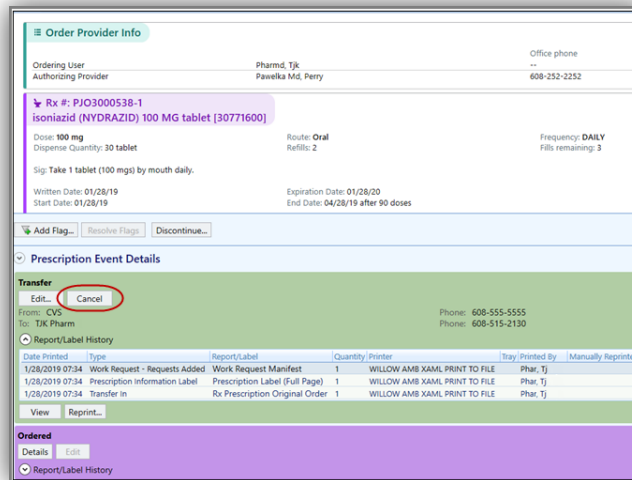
Order Provider Info

| | | Office phone |
|---|---|---|
| Ordering User | Pharmd, Tjk | -- |
| Authorizing Provider | Pawelka Md, Perry | 608-252-2252 |

Rx #: PJO3000538-1
isoniazid (NYDRAZID) 100 MG tablet [30771600]

Dose: 100 mg
Dispense Quantity: 30 tablet
Route: Oral
Refills: 2
Frequency: DAILY
Fills remaining: 3

Sig: Take 1 tablet (100 mgs) by mouth daily.

Written Date: 01/28/19
Start Date: 01/28/19
Expiration Date: 01/28/20
End Date: 04/28/19 after 90 doses

Add Flag... Resolve Flags Discontinue...

Prescription Event Details

Transfer
Edit... Cancel
From: CVS
To: TJK Pharm
Phone: 608-555-5555
Phone: 608-515-2130

Report/Label History

| Date Printed | Type | Report/Label | Quantity | Printer | Tray | Printed By | Manually Reprint |
|---|---|---|---|---|---|---|---|
| 1/28/2019 07:34 | Work Request - Requests Added | Work Request Manifest | 1 | WILLOW AMB XAML PRINT TO FILE | | Phar, Tj | |
| 1/28/2019 07:34 | Prescription Information Label | Prescription Label (Full Page) | 1 | WILLOW AMB XAML PRINT TO FILE | | Phar, Tj | |
| 1/28/2019 07:34 | Transfer In | Rx Prescription Original Order | 1 | WILLOW AMB XAML PRINT TO FILE | | Phar, Tj | |

View Reprint...

Ordered
Details Edit
Report/Label History